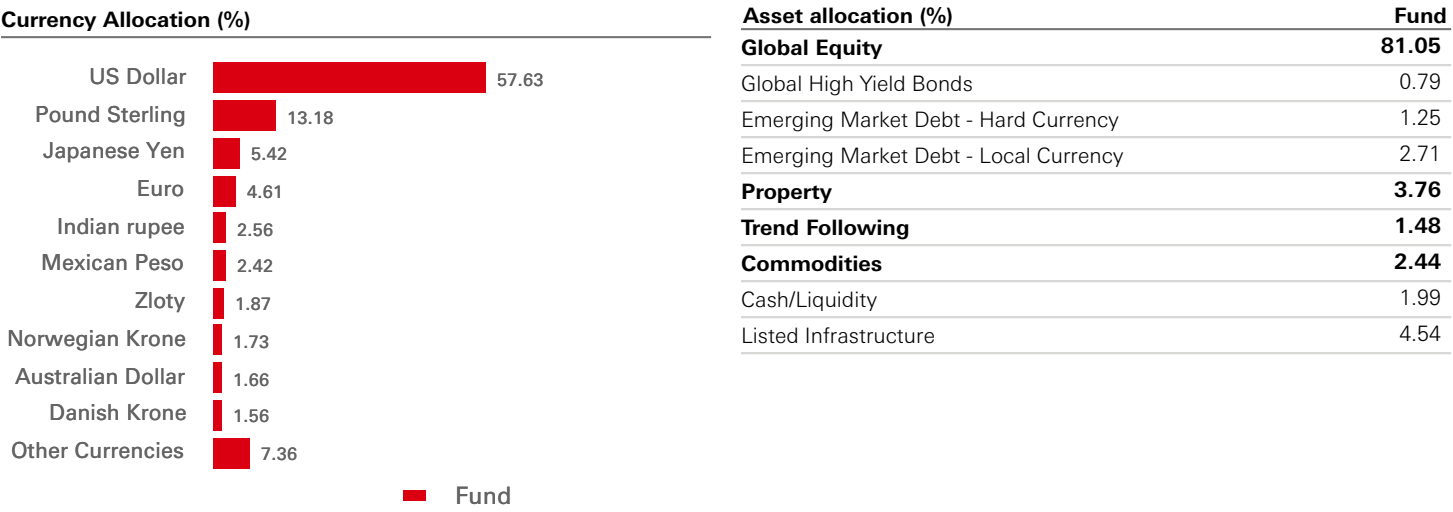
Currency Allocation (%)

US Dollar 57.63
Pound Sterling 13.18
Japanese Yen 5.42
Euro 4.61
Indian rupee 2.56
Mexican Peso 2.42
Zloty 1.87
Norwegian Krone 1.73
Australian Dollar 1.66
Danish Krone 1.56
Other Currencies 7.36

Fund

| Asset allocation (%) | Fund |
|---|---|
| **Global Equity** | **81.05** |
| Global High Yield Bonds | 0.79 |
| Emerging Market Debt - Hard Currency | 1.25 |
| Emerging Market Debt - Local Currency | 2.71 |
| **Property** | **3.76** |
| **Trend Following** | **1.48** |
| **Commodities** | **2.44** |
| Cash/Liquidity | 1.99 |
| Listed Infrastructure | 4.54 |